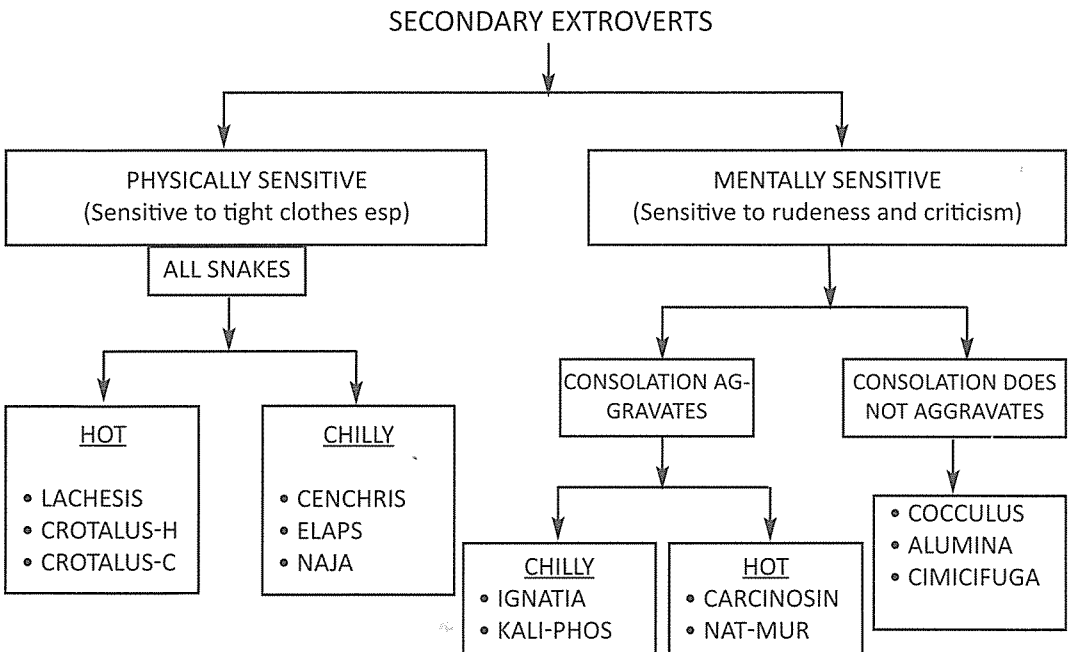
SECONDARY EXTROVERTS

PHYSICALLY SENSITIVE
(Sensitive to tight clothes esp)

ALL SNAKES

HOT
• LACHESIS
• CROTALUS-H
• CROTALUS-C

CHILLY
• CENCHRIS
• ELAPS
• NAJA

MENTALLY SENSITIVE
(Sensitive to rudeness and criticism)

CONSOLATION AGGRAVATES

CHILLY
• IGNATIA
• KALI-PHOS

HOT
• CARCINOSIN
• NAT-MUR

CONSOLATION DOES NOT AGGRAVATES

• COCCULUS
• ALUMINA
• CIMICIFUGA